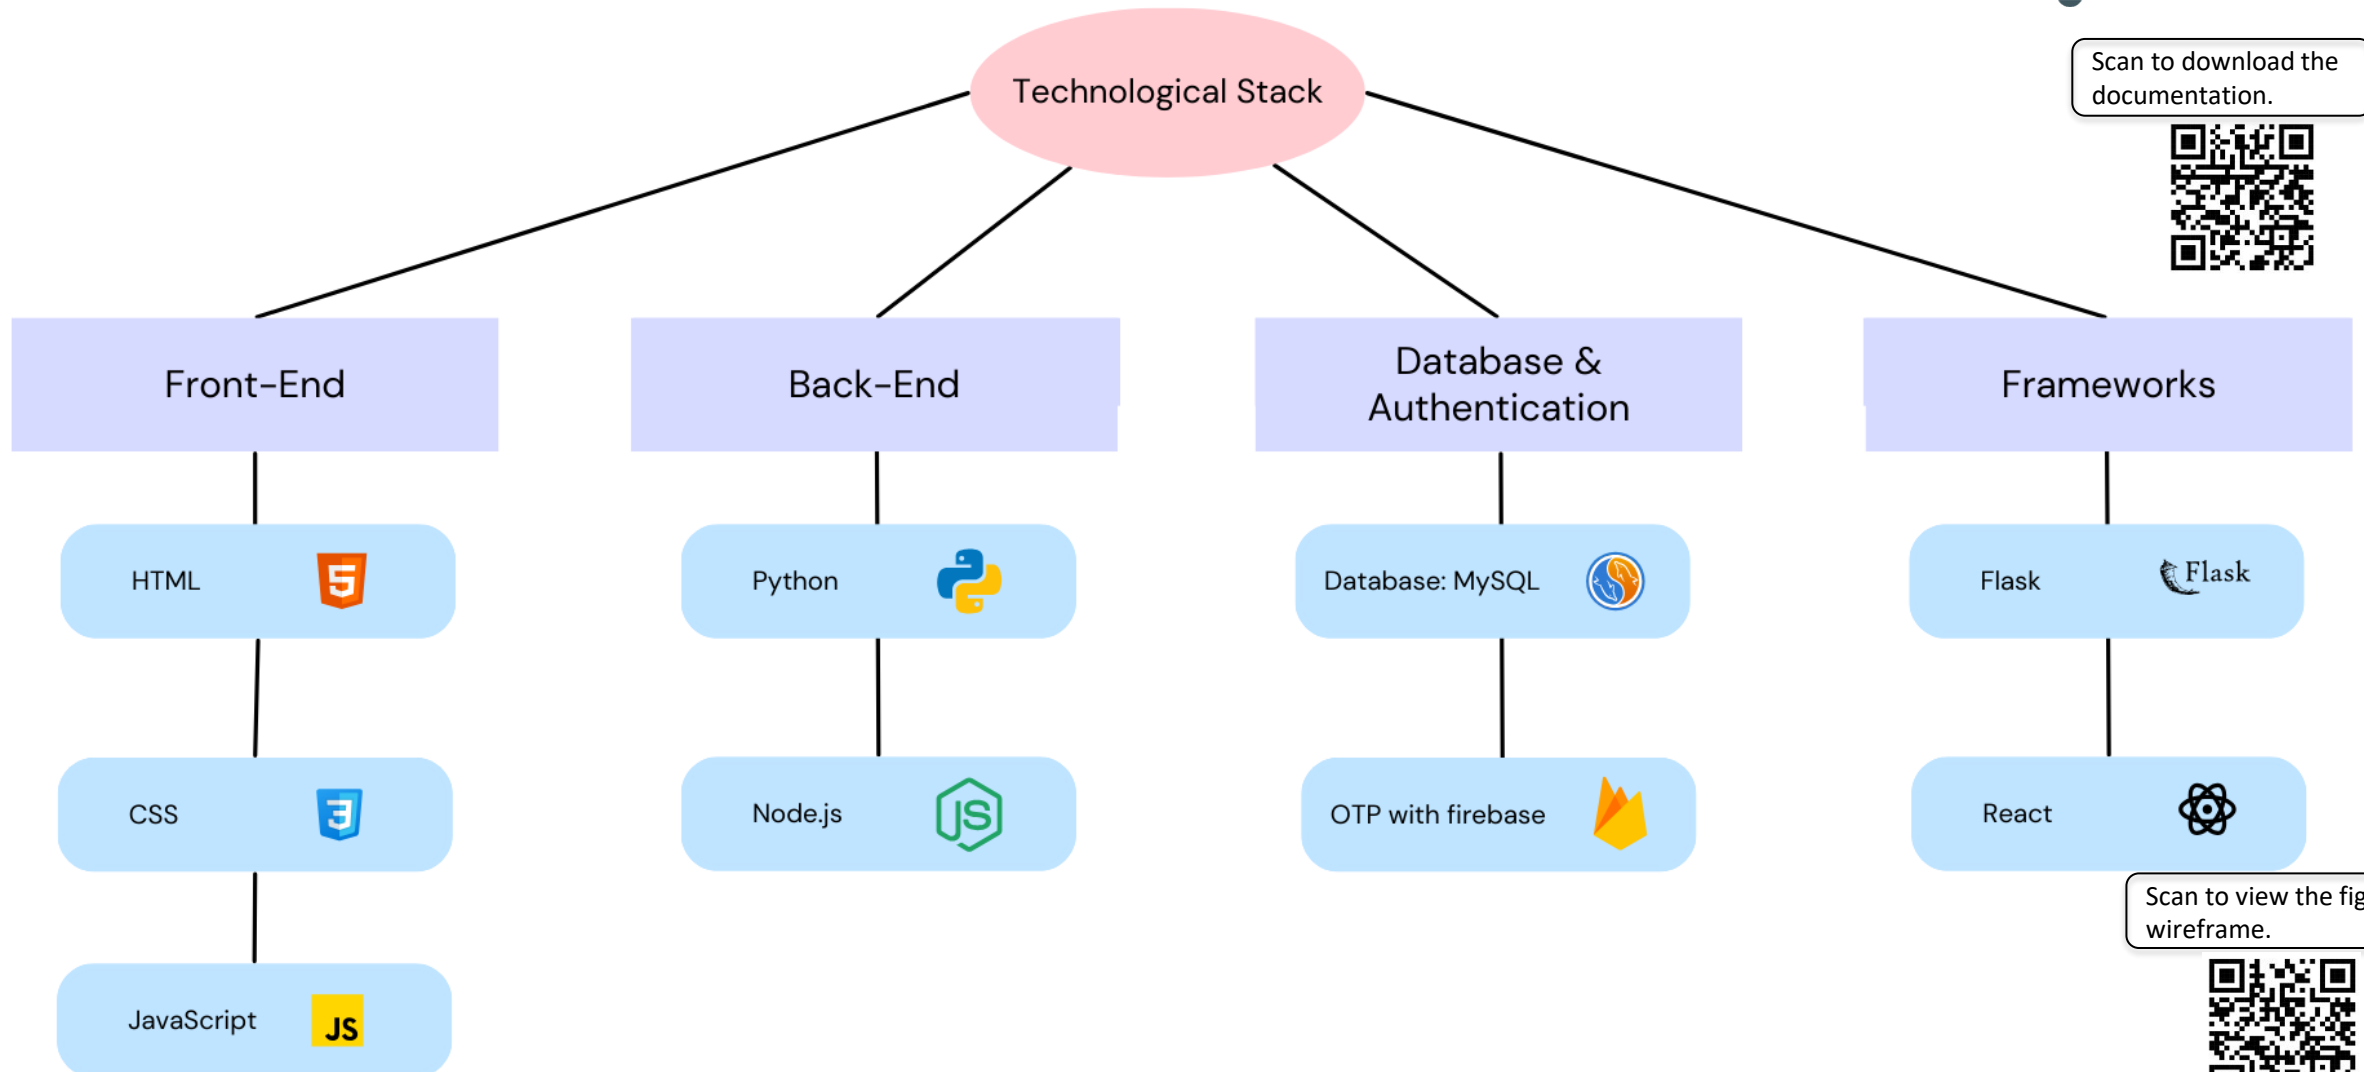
Technological Stack

Scan to download the documentation.

Front-End

Back-End

Database & Authentication

Frameworks

HTML

5

Python

Database: MySQL

Flask

Flask

CSS

3

Node.js

JS

OTP with firebase

React

JavaScript

JS

Scan to view the fig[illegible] wireframe.